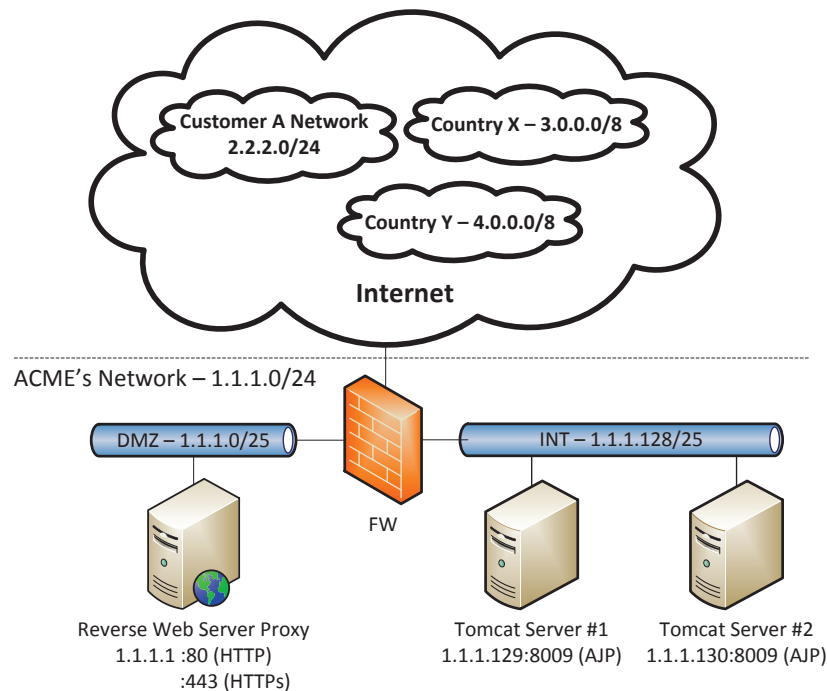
Customer A Network
2.2.2.0/24

Country X – 3.0.0.0/8

Country Y – 4.0.0.0/8

Internet

ACME's Network – 1.1.1.0/24

DMZ – 1.1.1.0/25

INT – 1.1.1.128/25

FW

Reverse Web Server Proxy
1.1.1.1 :80 (HTTP)
:443 (HTTPs)

Tomcat Server #1
1.1.1.129:8009 (AJP)

Tomcat Server #2
1.1.1.130:8009 (AJP)